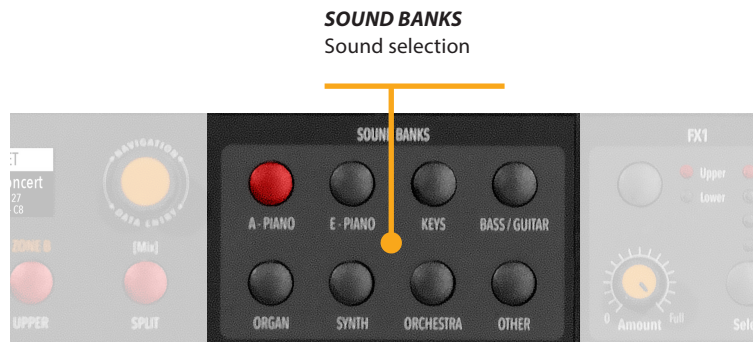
***SOUND BANKS***
Sound selection

ET
oncert
27
C8

NAVIGATION
DATA ENTRY

ZONE B
[Mix]
UPPER
SPLIT

SOUND BANKS
A - PIANO
E - PIANO
KEYS
BASS / GUITAR
ORGAN
SYNTH
ORCHESTRA
OTHER

FX1
Upper
Lower
0
Amount
Full
Sel